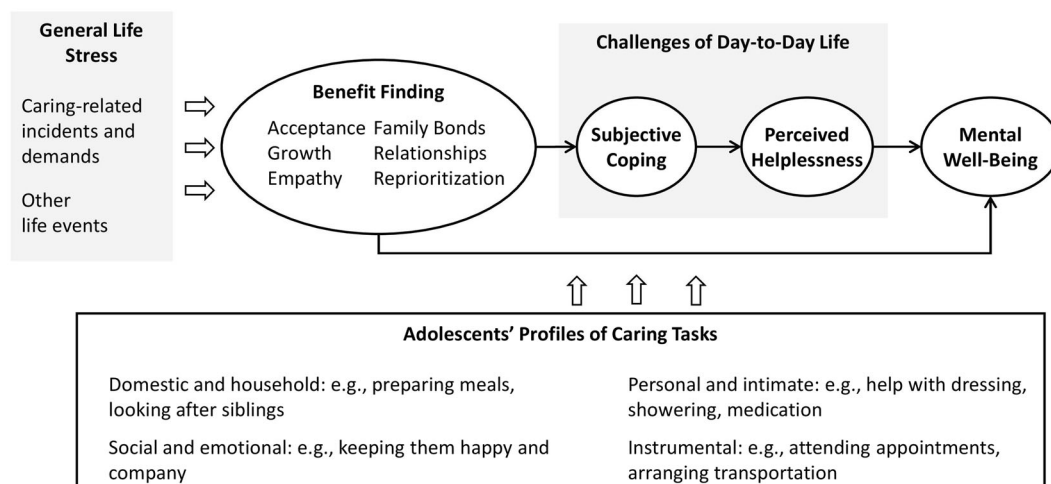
General Life Stress

Caring-related incidents and demands

Other life events

Benefit Finding

Acceptance Family Bonds
Growth Relationships
Empathy Reprioritization

Challenges of Day-to-Day Life

Subjective Coping

Perceived Helplessness

Mental Well-Being

Adolescents' Profiles of Caring Tasks

Domestic and household: e.g., preparing meals, looking after siblings

Social and emotional: e.g., keeping them happy and company

Personal and intimate: e.g., help with dressing, showering, medication

Instrumental: e.g., attending appointments, arranging transportation